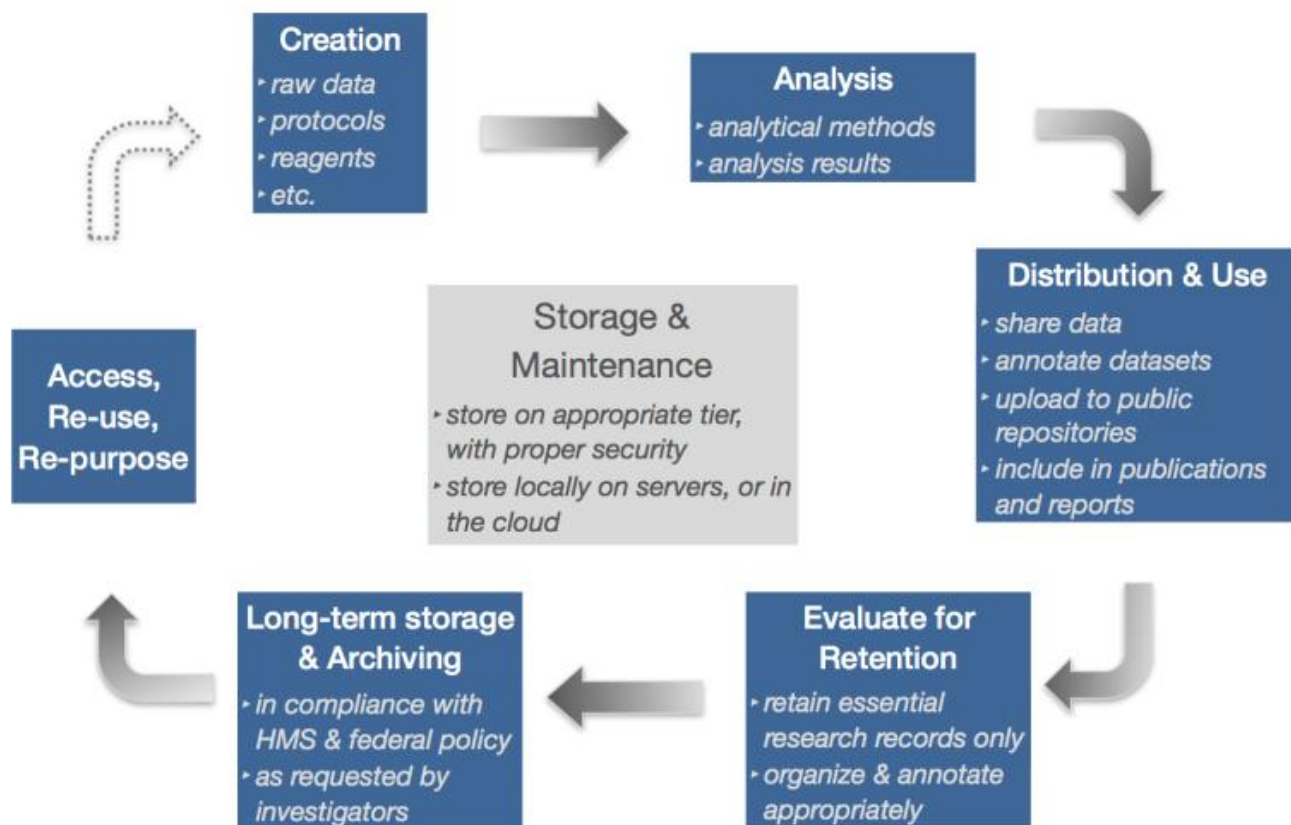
Creation
‣ raw data
‣ protocols
‣ reagents
‣ etc.

Analysis
‣ analytical methods
‣ analysis results

Distribution & Use
‣ share data
‣ annotate datasets
‣ upload to public repositories
‣ include in publications and reports

Storage & Maintenance
‣ store on appropriate tier, with proper security
‣ store locally on servers, or in the cloud

Access, Re-use, Re-purpose

Evaluate for Retention
‣ retain essential research records only
‣ organize & annotate appropriately

Long-term storage & Archiving
‣ in compliance with HMS & federal policy
‣ as requested by investigators